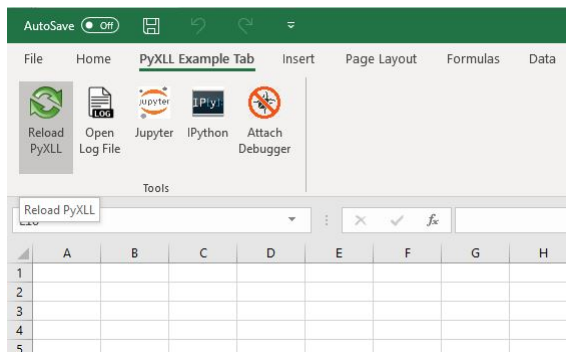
AutoSave Off

File Home PyXLL Example Tab Insert Page Layout Formulas Data

Reload PyXLL
Open Log File
Jupyter
IPython
Attach Debugger

LOG
jupyter
IP[y]:

Tools

Reload PyXLL

E10

fx

| | A | B | C | D | E | F | G | H |
|---|---|---|---|---|---|---|---|---|
| 1 | | | | | | | | |
| 2 | | | | | | | | |
| 3 | | | | | | | | |
| 4 | | | | | | | | |
| 5 | | | | | | | | |